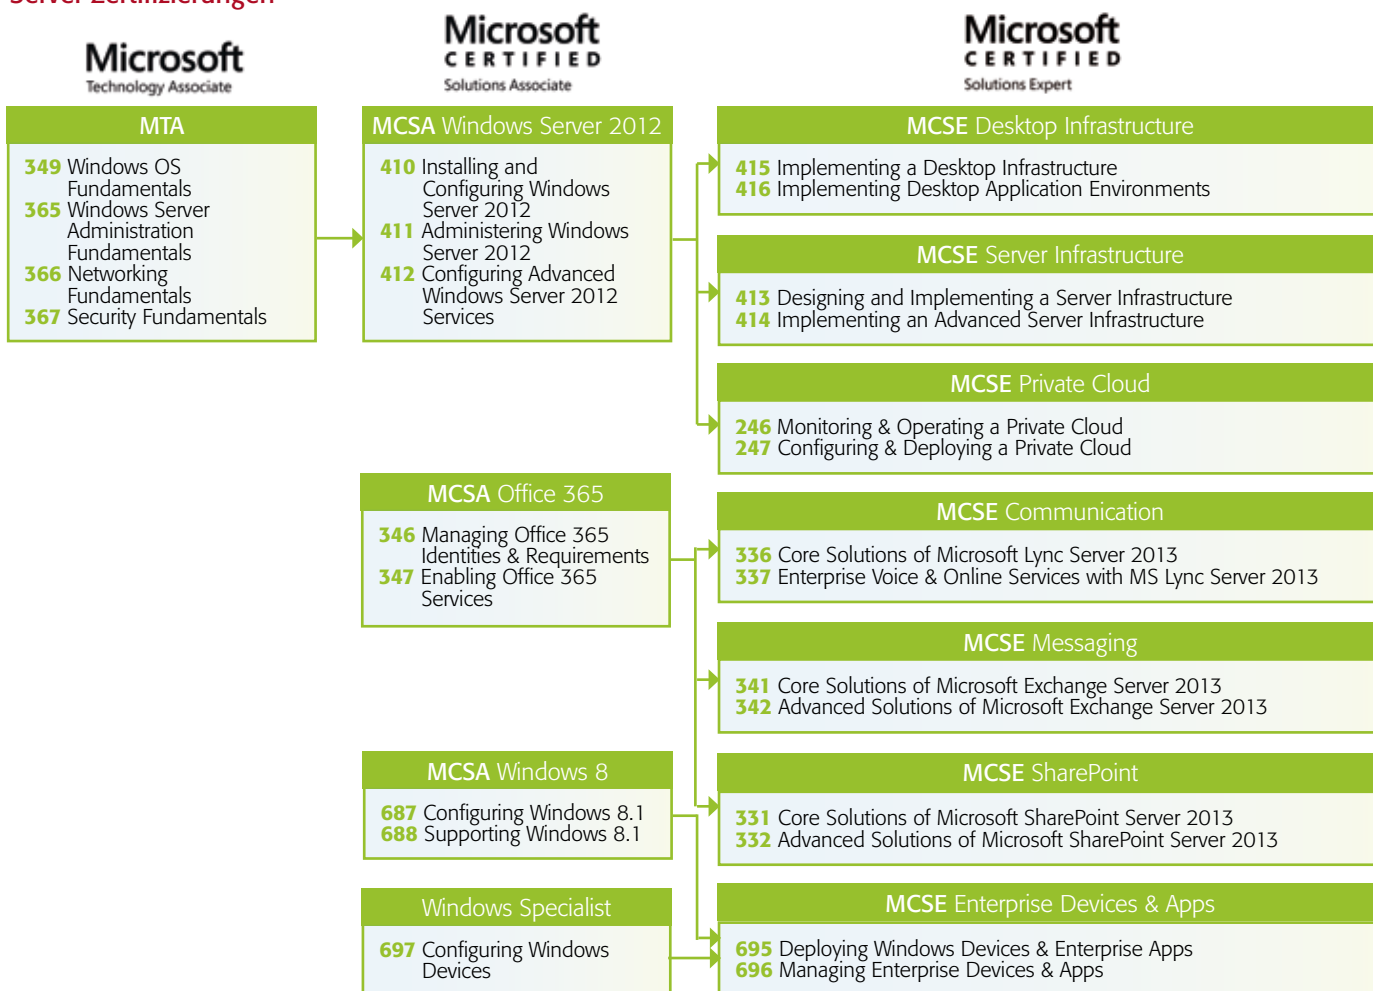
Server Zertifizierungen

Microsoft
Technology Associate

Microsoft
CERTIFIED
Solutions Associate

Microsoft
CERTIFIED
Solutions Expert

MTA
349 Windows OS Fundamentals
365 Windows Server Administration Fundamentals
366 Networking Fundamentals
367 Security Fundamentals

MCSA Windows Server 2012
410 Installing and Configuring Windows Server 2012
411 Administering Windows Server 2012
412 Configuring Advanced Windows Server 2012 Services

MCSE Desktop Infrastructure
415 Implementing a Desktop Infrastructure
416 Implementing Desktop Application Environments

MCSE Server Infrastructure
413 Designing and Implementing a Server Infrastructure
414 Implementing an Advanced Server Infrastructure

MCSE Private Cloud
246 Monitoring & Operating a Private Cloud
247 Configuring & Deploying a Private Cloud

MCSA Office 365
346 Managing Office 365 Identities & Requirements
347 Enabling Office 365 Services

MCSE Communication
336 Core Solutions of Microsoft Lync Server 2013
337 Enterprise Voice & Online Services with MS Lync Server 2013

MCSE Messaging
341 Core Solutions of Microsoft Exchange Server 2013
342 Advanced Solutions of Microsoft Exchange Server 2013

MCSA Windows 8
687 Configuring Windows 8.1
688 Supporting Windows 8.1

MCSE SharePoint
331 Core Solutions of Microsoft SharePoint Server 2013
332 Advanced Solutions of Microsoft SharePoint Server 2013

Windows Specialist
697 Configuring Windows Devices

MCSE Enterprise Devices & Apps
695 Deploying Windows Devices & Enterprise Apps
696 Managing Enterprise Devices & Apps